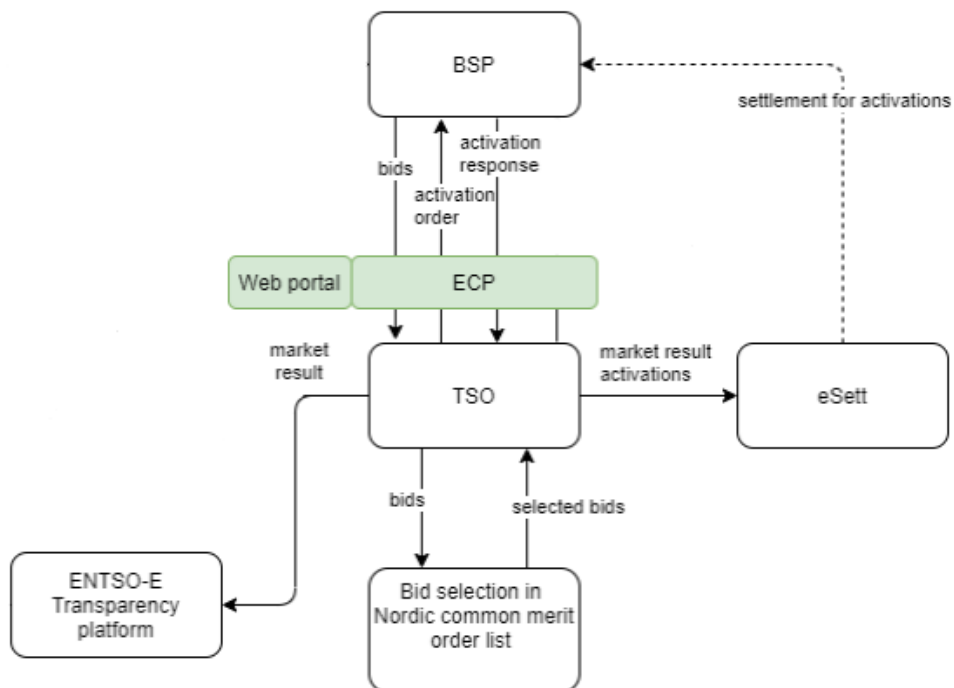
BSP

settlement for activations

bids

activation order

activation response

Web portal

ECP

market result

TSO

market result activations

eSett

bids

selected bids

ENTSO-E Transparency platform

Bid selection in Nordic common merit order list